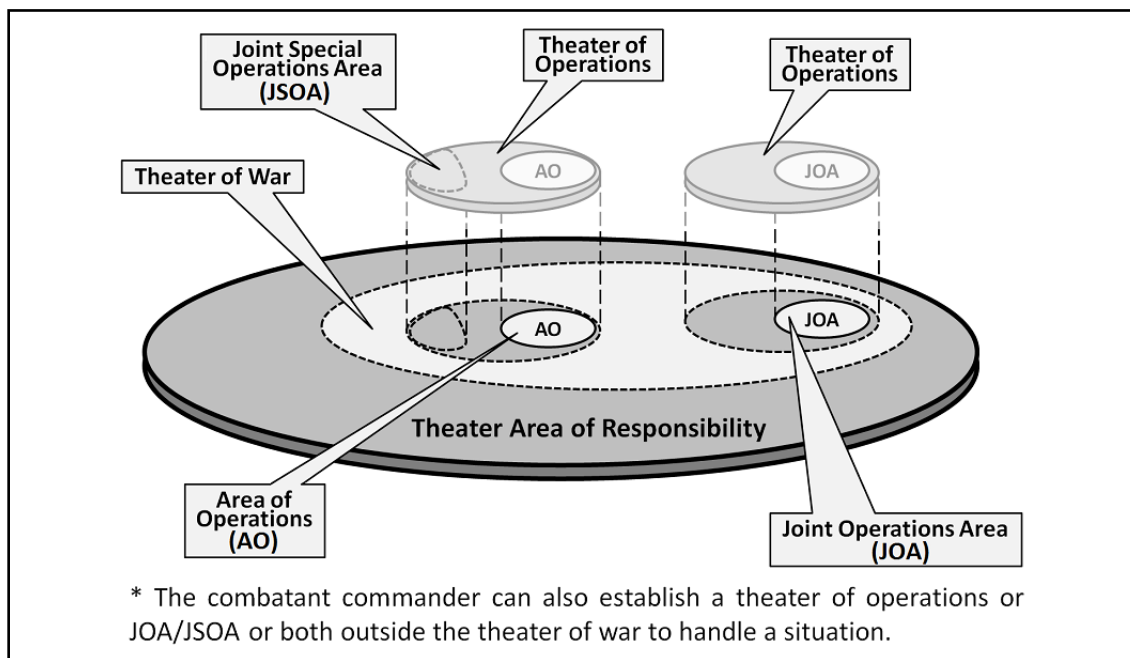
Joint Special Operations Area (JSOA)

Theater of Operations

Theater of Operations

AO

JOA

Theater of War

AO

JOA

Theater Area of Responsibility

Area of Operations (AO)

Joint Operations Area (JOA)

* The combatant commander can also establish a theater of operations or JOA/JSOA or both outside the theater of war to handle a situation.